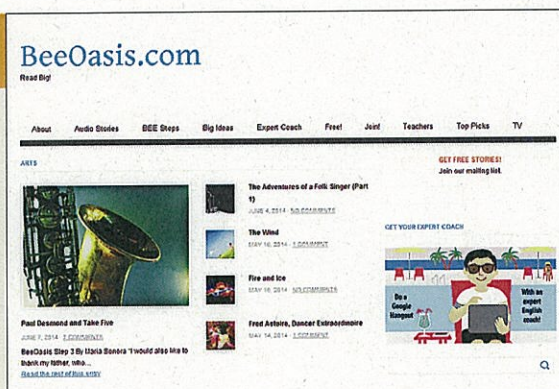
BeeOasis.com

Read Big!

About Audio Stories BEE Steps Big Ideas Expert Coach Free! Join! Teachers Top Picks TV

ARTS

GET FREE STORIES!
Join our mailing list.

The Adventures of a Folk Singer (Part 1)
JUNE 4, 2014 · NO COMMENTS

The Wind
MAY 16, 2014 · 1 COMMENT

Fire and Ice
MAY 16, 2014 · NO COMMENTS

Fred Astaire, Dancer Extraordinaire
MAY 14, 2014 · 1 COMMENT

GET YOUR EXPERT COACH

By a Google Hangout

With an expert English coach

Paul Desmond and Take Five
JUNE 7, 2014 · 2 COMMENTS

BeeOasis Step 3 By Maria Bonora "I would also like to thank my father, who...
Read the rest of this entry